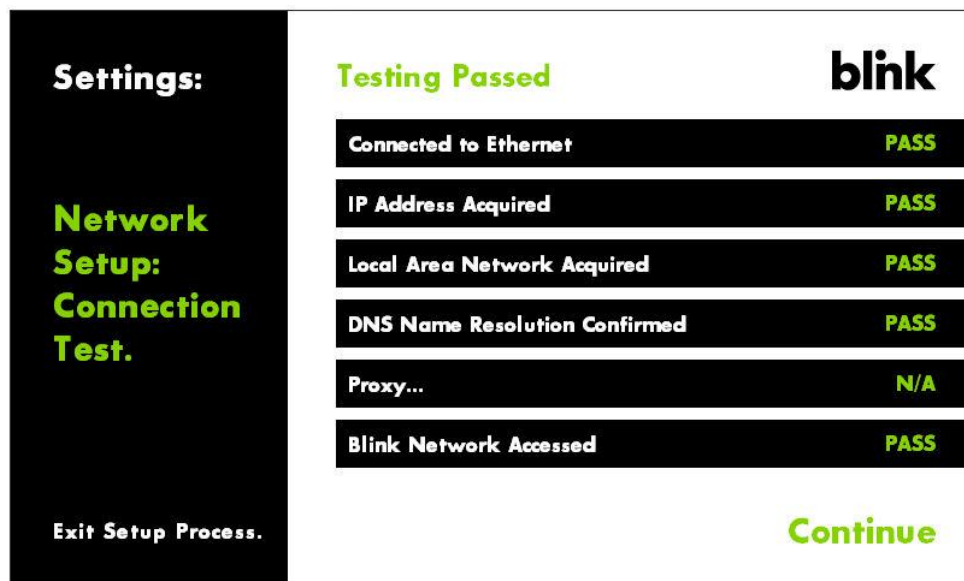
Settings:

Network Setup: Connection Test.

Exit Setup Process.

Testing Passed

blink

| | |
|---|---|
| Connected to Ethernet | PASS |
| IP Address Acquired | PASS |
| Local Area Network Acquired | PASS |
| DNS Name Resolution Confirmed | PASS |
| Proxy... | N/A |
| Blink Network Accessed | PASS |

Continue